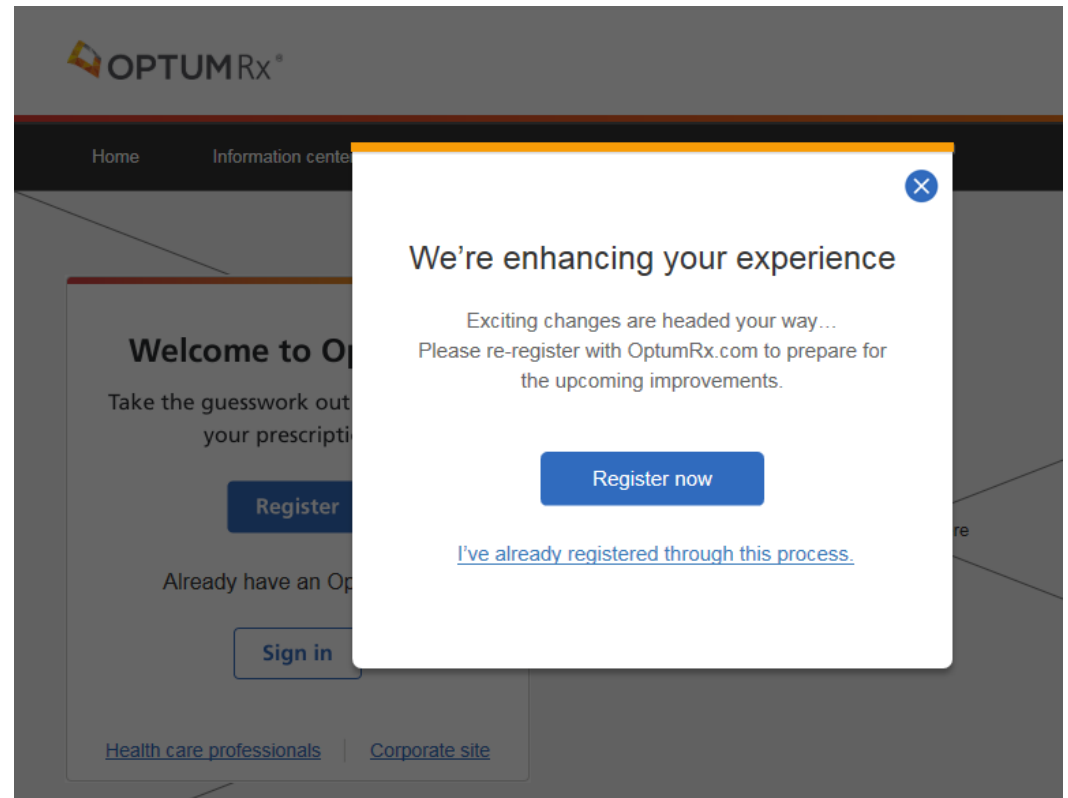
OPTUM Rx®

Home Information cente

Welcome to Op

Take the guesswork out your prescripti

Register

Already have an Op

Sign in

Health care professionals | Corporate site

re

We're enhancing your experience

Exciting changes are headed your way… Please re-register with OptumRx.com to prepare for the upcoming improvements.

Register now

I've already registered through this process.